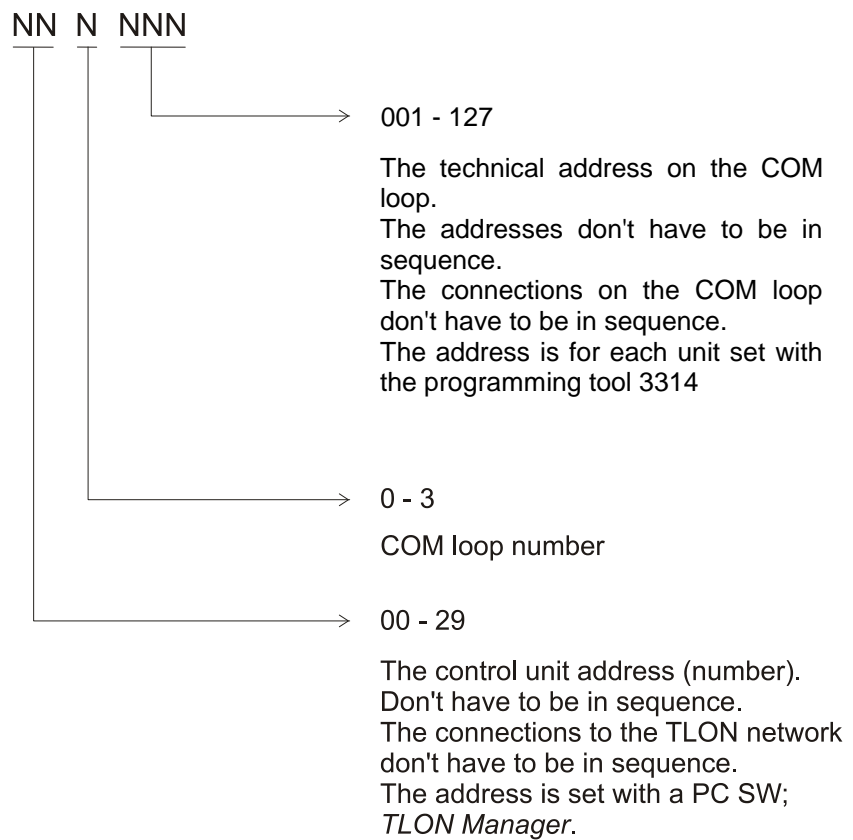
NN N NNN

001 - 127

The technical address on the COM loop.
The addresses don't have to be in sequence.
The connections on the COM loop don't have to be in sequence.
The address is for each unit set with the programming tool 3314

0 - 3

COM loop number

00 - 29

The control unit address (number).
Don't have to be in sequence.
The connections to the TLON network don't have to be in sequence.
The address is set with a PC SW; TLON Manager.